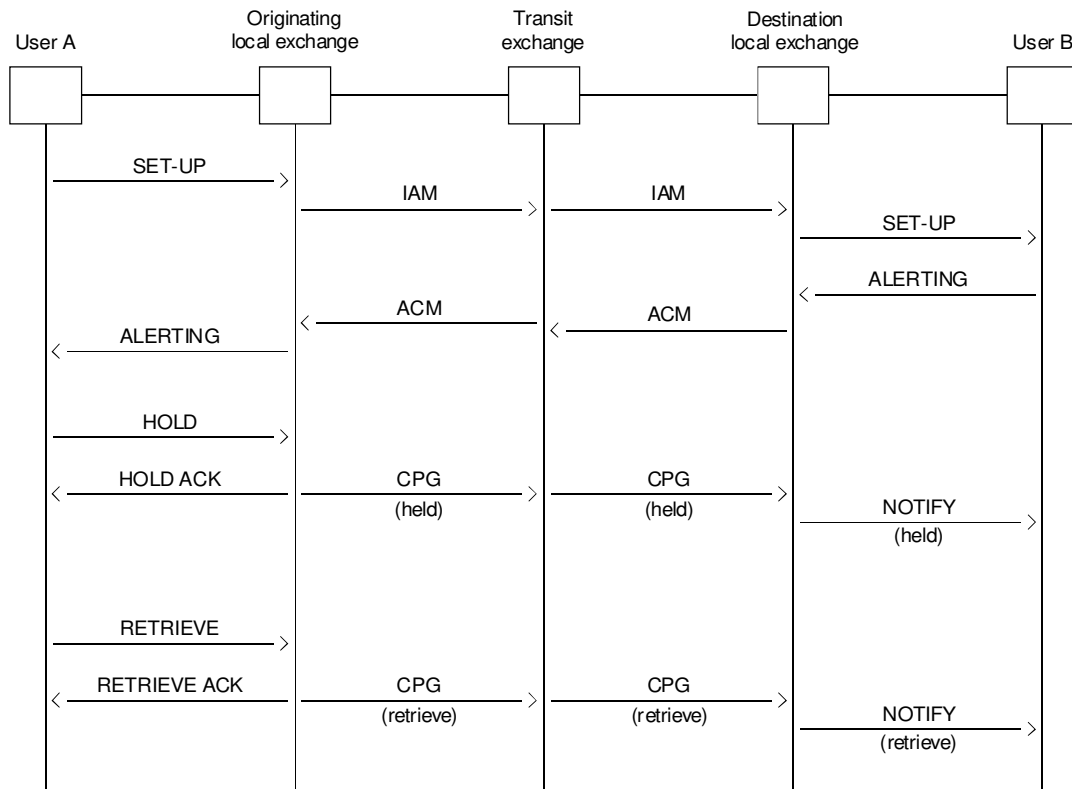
User A

Originating local exchange

Transit exchange

Destination local exchange

User B

SET-UP

IAM

IAM

SET-UP

ALERTING

ACM

ACM

ALERTING

HOLD

HOLD ACK

CPG (held)

CPG (held)

NOTIFY (held)

RETRIEVE

RETRIEVE ACK

CPG (retrieve)

CPG (retrieve)

NOTIFY (retrieve)